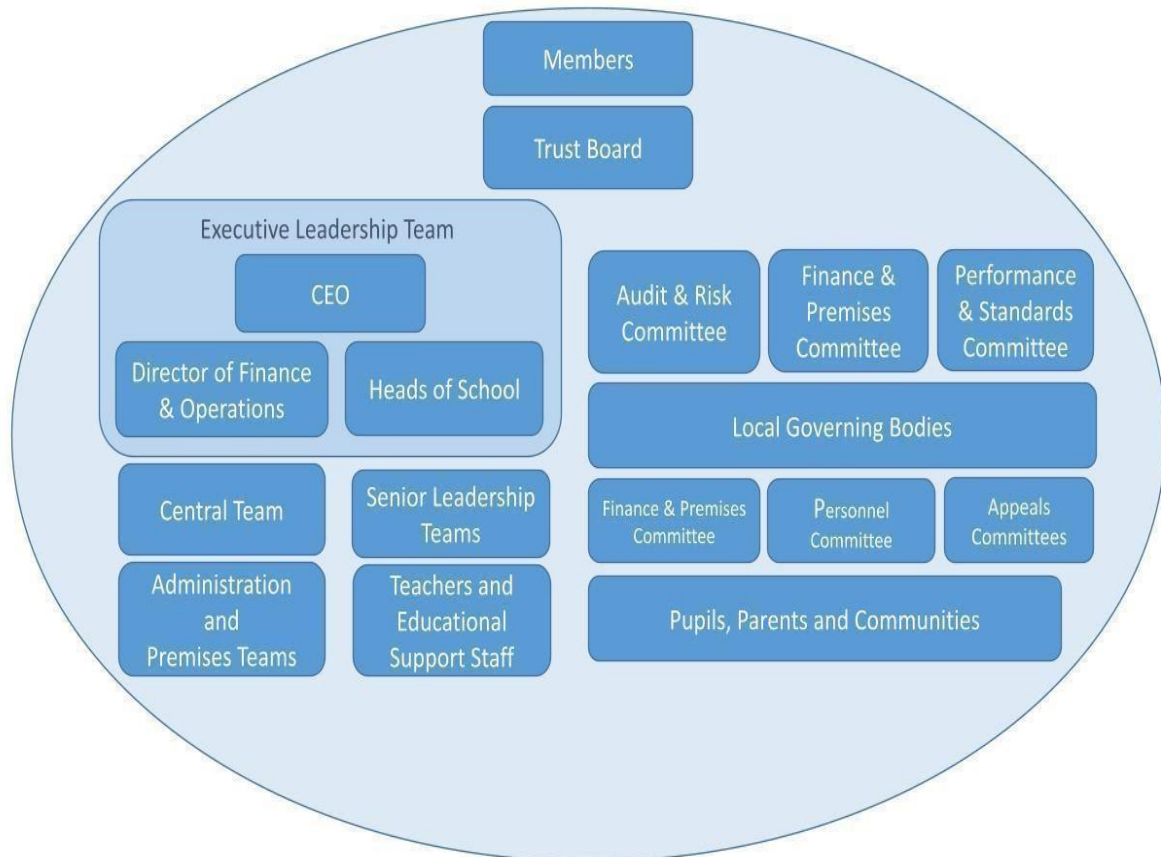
Members

Trust Board

Executive Leadership Team

CEO

Director of Finance & Operations

Heads of School

Audit & Risk Committee

Finance & Premises Committee

Performance & Standards Committee

Local Governing Bodies

Central Team

Senior Leadership Teams

Finance & Premises Committee

Personnel Committee

Appeals Committees

Administration and Premises Teams

Teachers and Educational Support Staff

Pupils, Parents and Communities